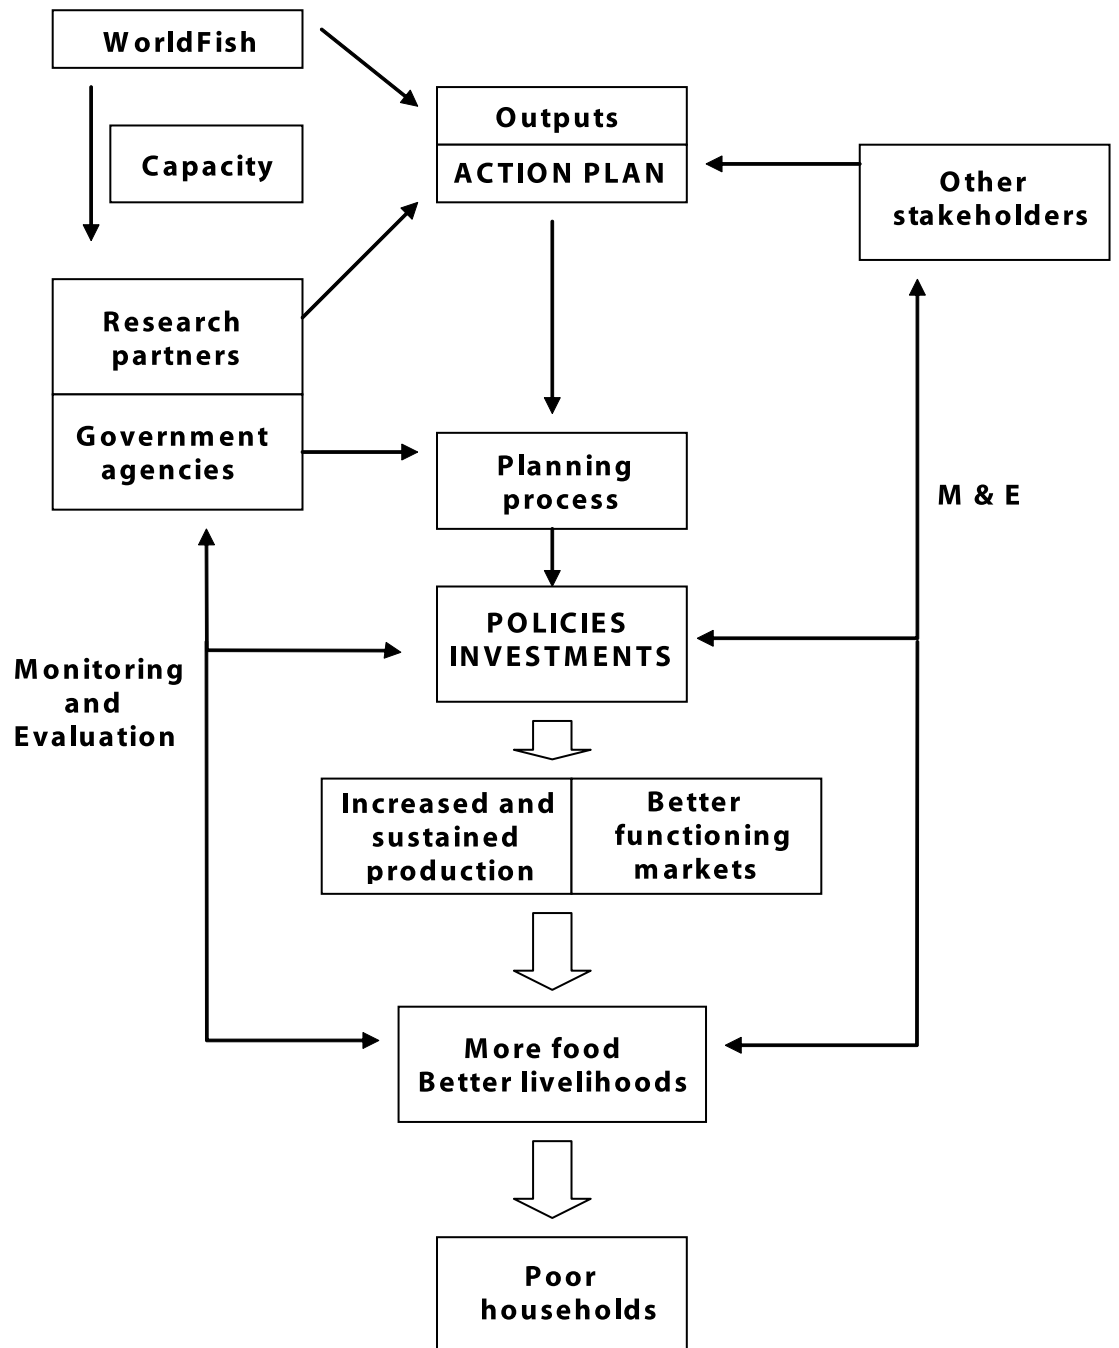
WorldFish

Capacity

Outputs

ACTION PLAN

Other stakeholders

Research partners

Government agencies

Planning process

M & E

POLICIES INVESTMENTS

Monitoring and Evaluation

Increased and sustained production

Better functioning markets

More food Better livelihoods

Poor households